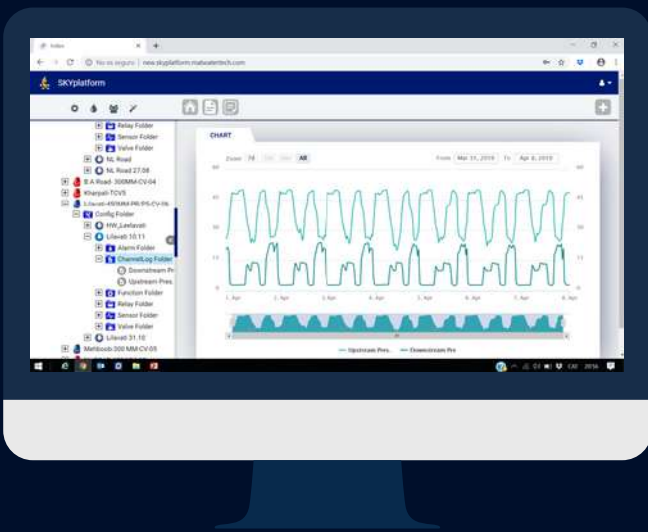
Index
No es seguro | new.skyplatform.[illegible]
SKYplatform
Relay Folder
Sensor Folder
Valve Folder
NL Road
NL Road 27.08
B A Road-300MM-CV-04
Kharpali-TCV5
Lilavati-450MM-PR/PS-CV-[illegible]
Config Folder
HW_Leelavati
Lilavati 10.11
Alarm Folder
ChannelLog Folder
Downstream Pr
Upstream Pres
Function Folder
Relay Folder
Sensor Folder
Valve Folder
Lilavati 31.10
Mehboob-300 MM-CV-05
CHART
Zoom 1d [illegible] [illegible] All
From Mar 31, 2019 To Apr 8, 2019
60
45
30
15
0
1. Apr
2. Apr
3. Apr
4. Apr
5. Apr
6. Apr
7. Apr
8. Apr
Upstream Pres
Downstream Pre